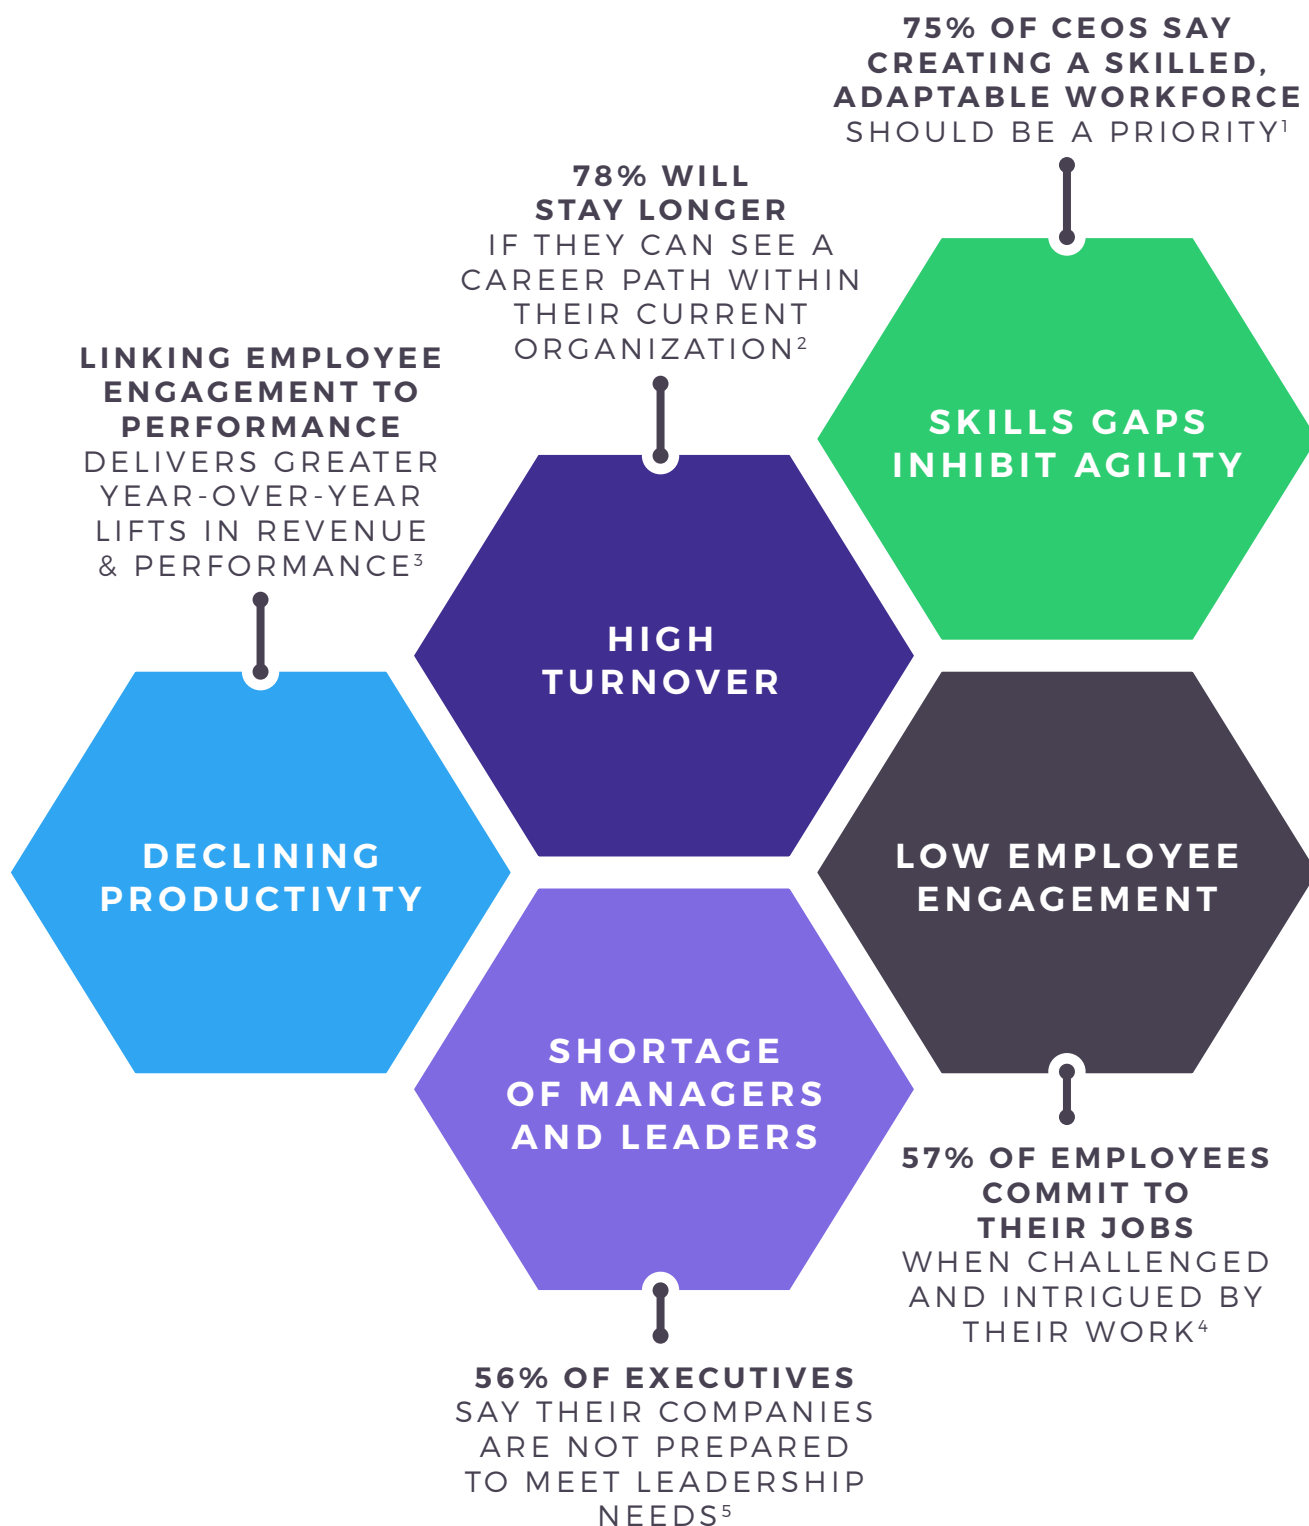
75% OF CEOS SAY CREATING A SKILLED, ADAPTABLE WORKFORCE SHOULD BE A PRIORITY$^1$

78% WILL STAY LONGER IF THEY CAN SEE A CAREER PATH WITHIN THEIR CURRENT ORGANIZATION$^2$

SKILLS GAPS INHIBIT AGILITY

LINKING EMPLOYEE ENGAGEMENT TO PERFORMANCE DELIVERS GREATER YEAR-OVER-YEAR LIFTS IN REVENUE & PERFORMANCE$^3$

HIGH TURNOVER

DECLINING PRODUCTIVITY

LOW EMPLOYEE ENGAGEMENT

SHORTAGE OF MANAGERS AND LEADERS

57% OF EMPLOYEES COMMIT TO THEIR JOBS WHEN CHALLENGED AND INTRIGUED BY THEIR WORK$^4$

56% OF EXECUTIVES SAY THEIR COMPANIES ARE NOT PREPARED TO MEET LEADERSHIP NEEDS$^5$